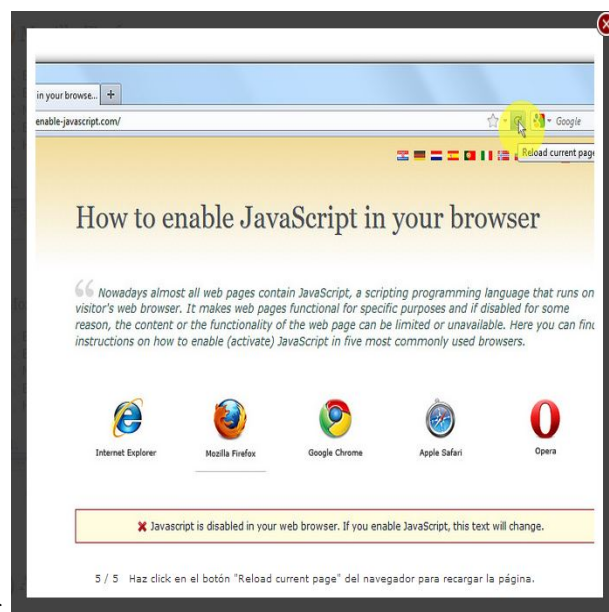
in your browse... +

enable-javascript.com/

Google

Reload current page

How to enable JavaScript in your browser

Nowadays almost all web pages contain JavaScript, a scripting programming language that runs on visitor's web browser. It makes web pages functional for specific purposes and if disabled for some reason, the content or the functionality of the web page can be limited or unavailable. Here you can find instructions on how to enable (activate) JavaScript in five most commonly used browsers.

Internet Explorer

Mozilla Firefox

Google Chrome

Apple Safari

Opera

✖ Javascript is disabled in your web browser. If you enable JavaScript, this text will change.

5 / 5 Haz click en el botón "Reload current page" del navegador para recargar la página.